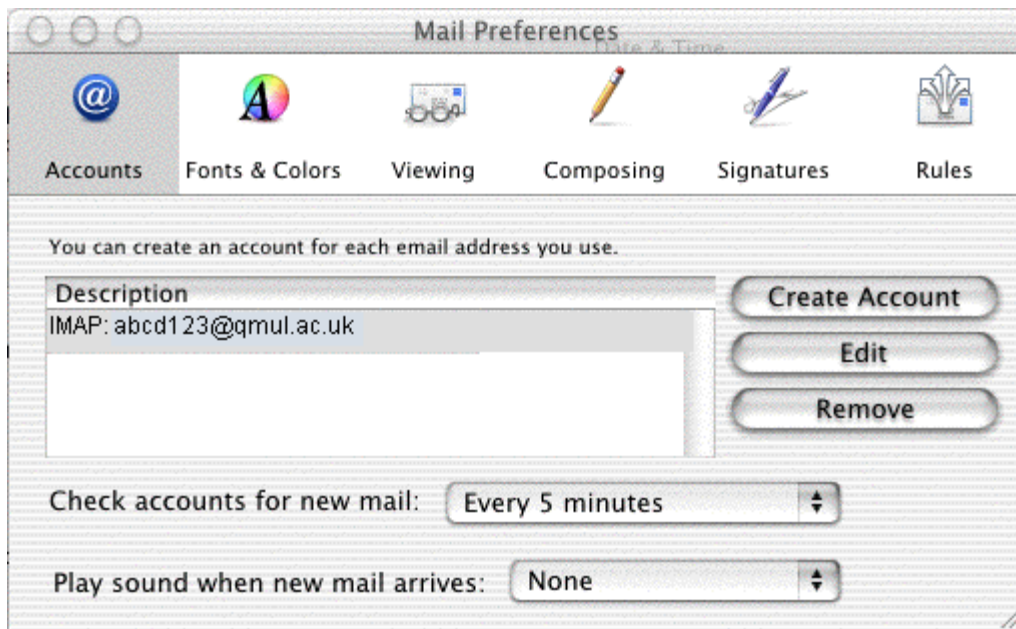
Mail Preferences

Date & Time

Accounts Fonts & Colors Viewing Composing Signatures Rules

You can create an account for each email address you use.

Description

IMAP: abcd123@qmul.ac.uk

Create Account

Edit

Remove

Check accounts for new mail: Every 5 minutes

Play sound when new mail arrives: None